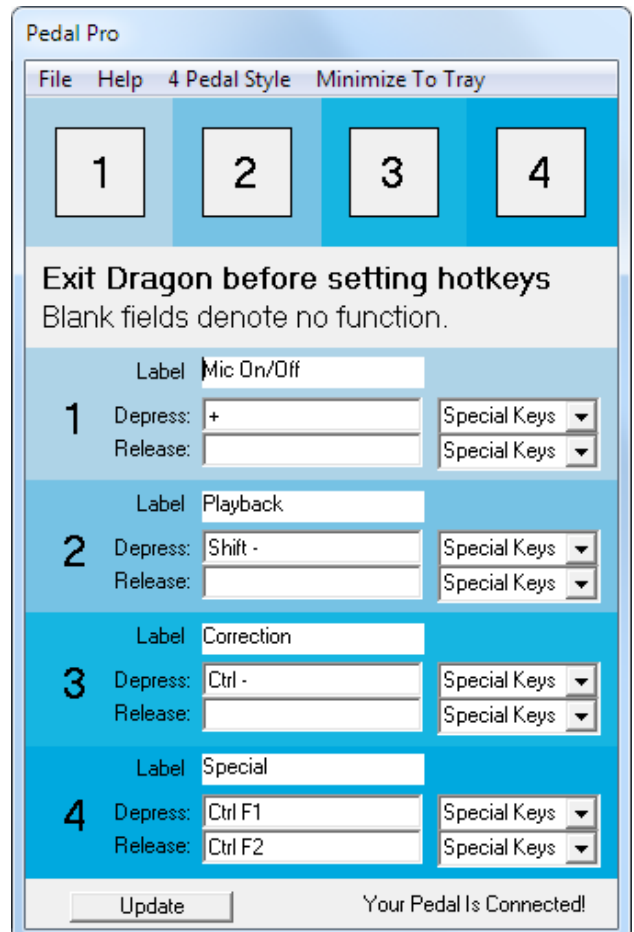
Pedal Pro

File Help 4 Pedal Style Minimize To Tray

1 2 3 4

Exit Dragon before setting hotkeys
Blank fields denote no function.

1
Label Mic On/Off
Depress: + Special Keys
Release: Special Keys

2
Label Playback
Depress: Shift - Special Keys
Release: Special Keys

3
Label Correction
Depress: Ctrl - Special Keys
Release: Special Keys

4
Label Special
Depress: Ctrl F1 Special Keys
Release: Ctrl F2 Special Keys

Update

Your Pedal Is Connected!